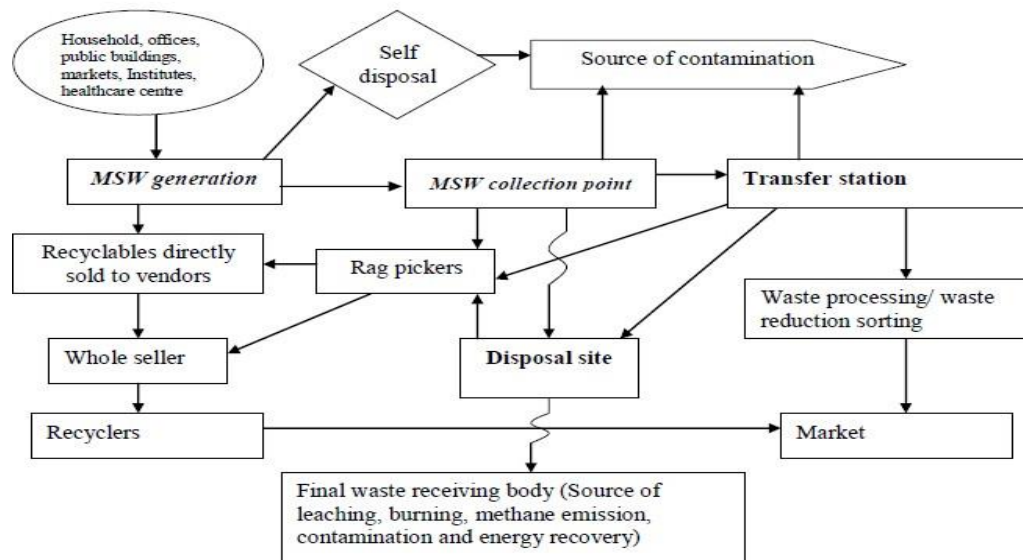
Household, offices, public buildings, markets, Institutes, healthcare centre

Self disposal

Source of contamination

MSW generation

MSW collection point

Transfer station

Recyclables directly sold to vendors

Rag pickers

Waste processing/ waste reduction sorting

Whole seller

Disposal site

Recyclers

Market

Final waste receiving body (Source of leaching, burning, methane emission, contamination and energy recovery)